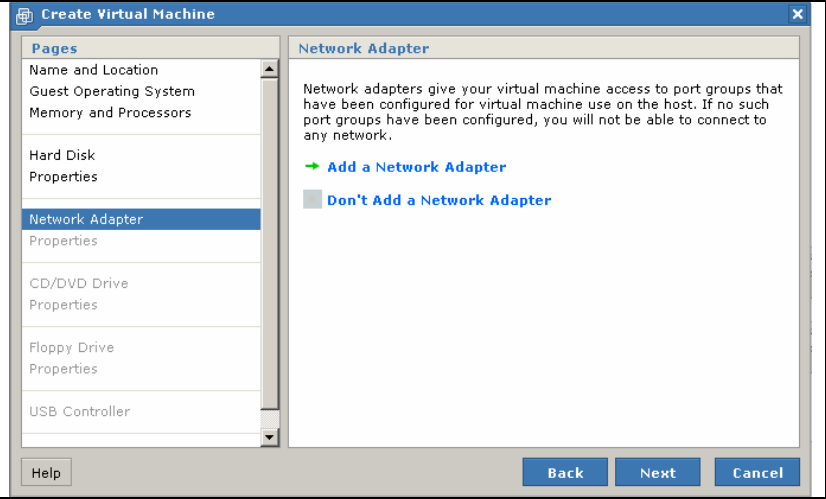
Create Virtual Machine

Pages
Name and Location
Guest Operating System
Memory and Processors

Hard Disk
Properties

Network Adapter
Properties

CD/DVD Drive
Properties

Floppy Drive
Properties

USB Controller

Network Adapter

Network adapters give your virtual machine access to port groups that have been configured for virtual machine use on the host. If no such port groups have been configured, you will not be able to connect to any network.

Add a Network Adapter

Don't Add a Network Adapter

Help

Back

Next

Cancel